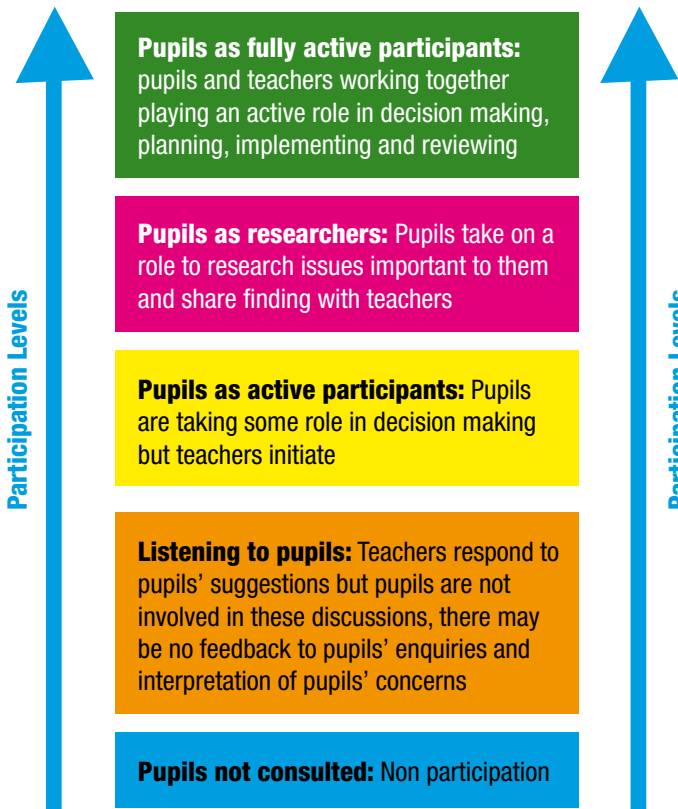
Participation Levels

**Pupils as fully active participants:** pupils and teachers working together playing an active role in decision making, planning, implementing and reviewing

**Pupils as researchers:** Pupils take on a role to research issues important to them and share finding with teachers

**Pupils as active participants:** Pupils are taking some role in decision making but teachers initiate

**Listening to pupils:** Teachers respond to pupils' suggestions but pupils are not involved in these discussions, there may be no feedback to pupils' enquiries and interpretation of pupils' concerns

**Pupils not consulted:** Non participation

Participation Levels